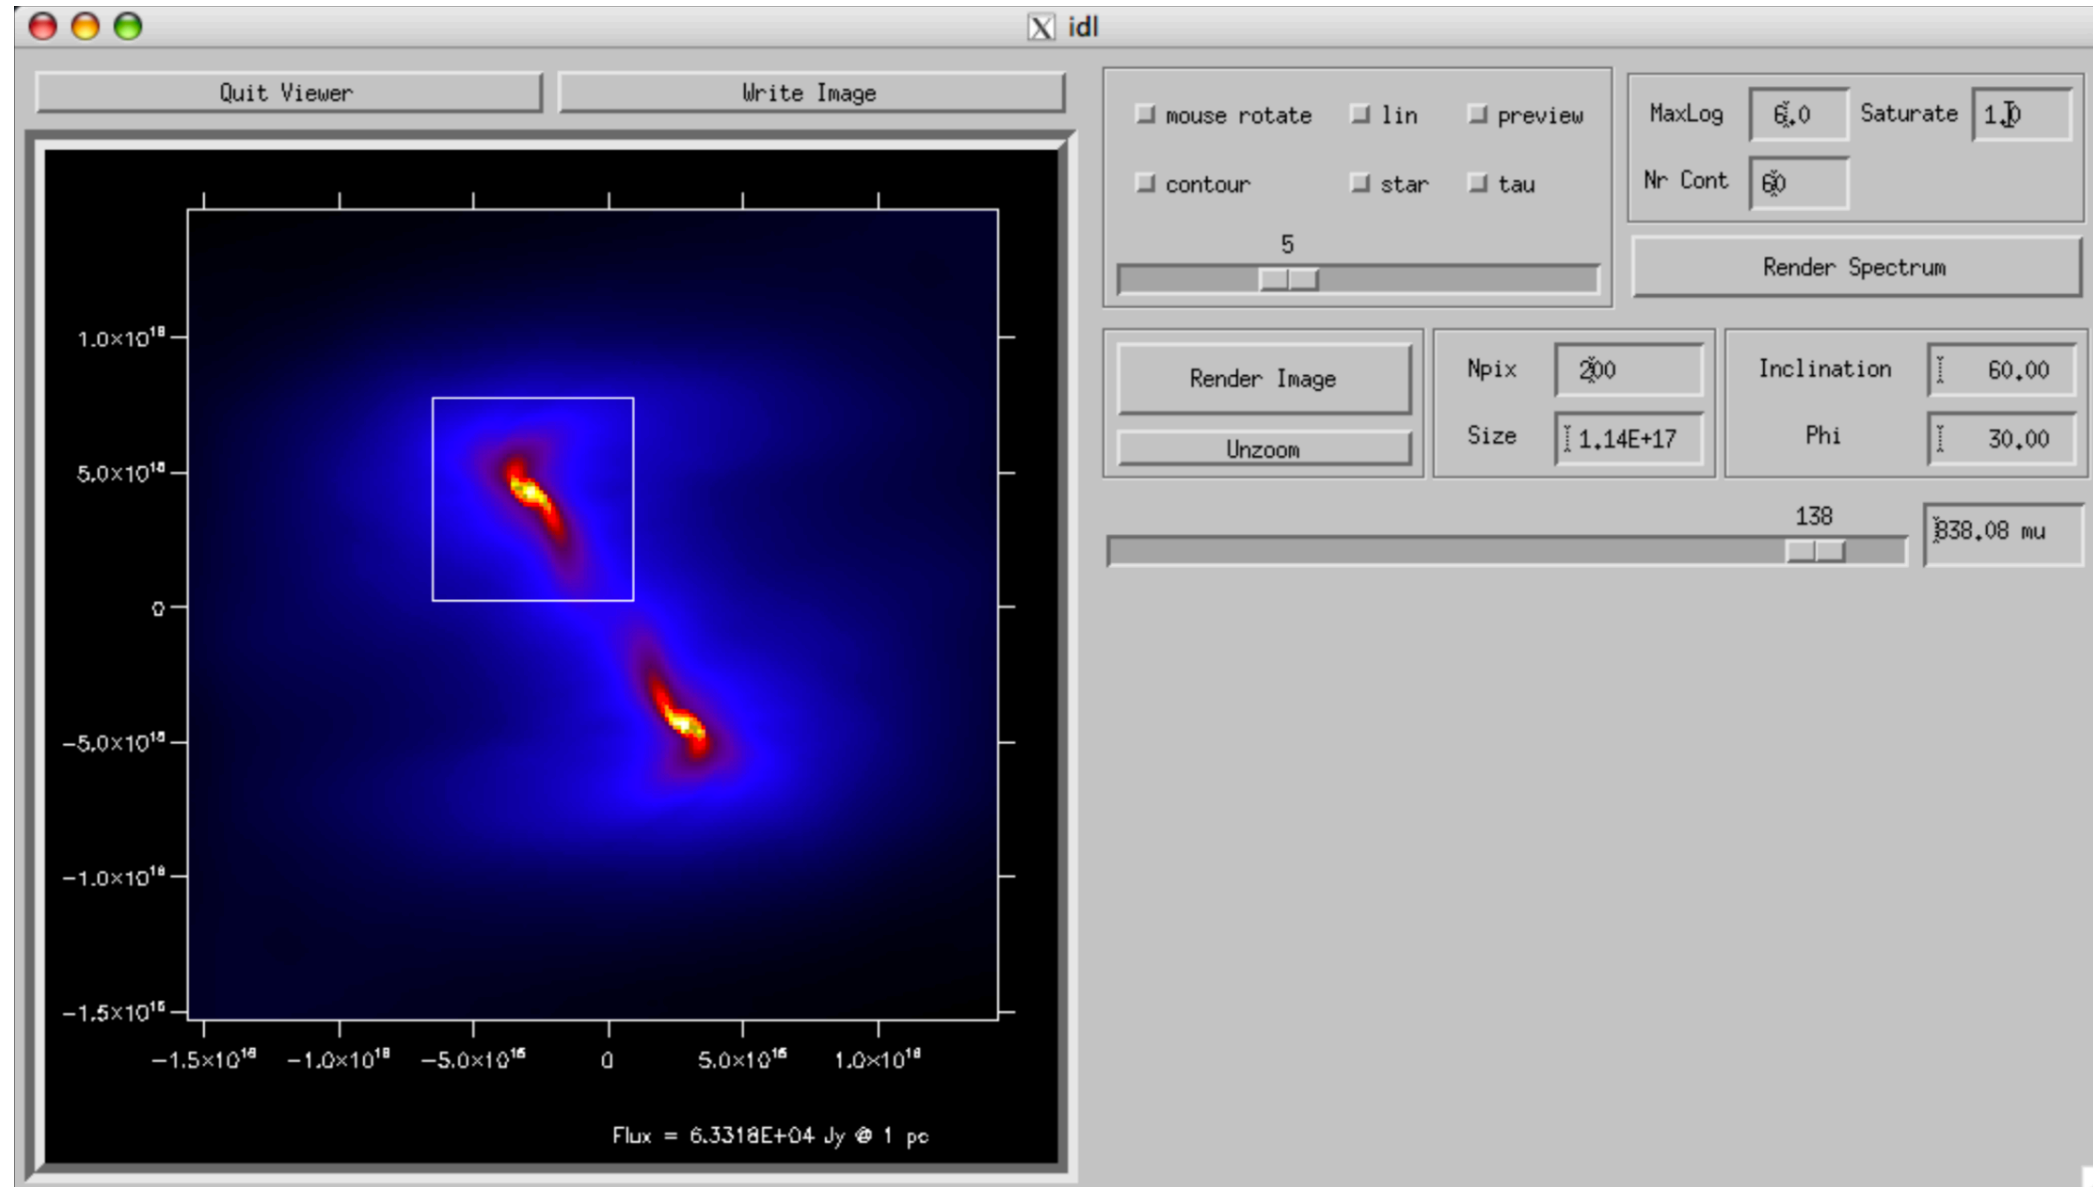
idl

Quit Viewer

Write Image

$1.0\times10^{16}$

$5.0\times10^{15}$

0

$-5.0\times10^{15}$

$-1.0\times10^{16}$

$-1.5\times10^{16}$

$-1.5\times10^{16}$ $-1.0\times10^{16}$ $-5.0\times10^{15}$ 0 $5.0\times10^{15}$ $1.0\times10^{16}$

Flux = 6.3318E+04 Jy @ 1 pc

mouse rotate lin preview

contour star tau

5

MaxLog 6.0 Saturate 1.0

Nr Cont 60

Render Spectrum

Render Image

Unzoom

Npix 200

Size 1.14E+17

Inclination 60.00

Phi 30.00

138

838.08 mu